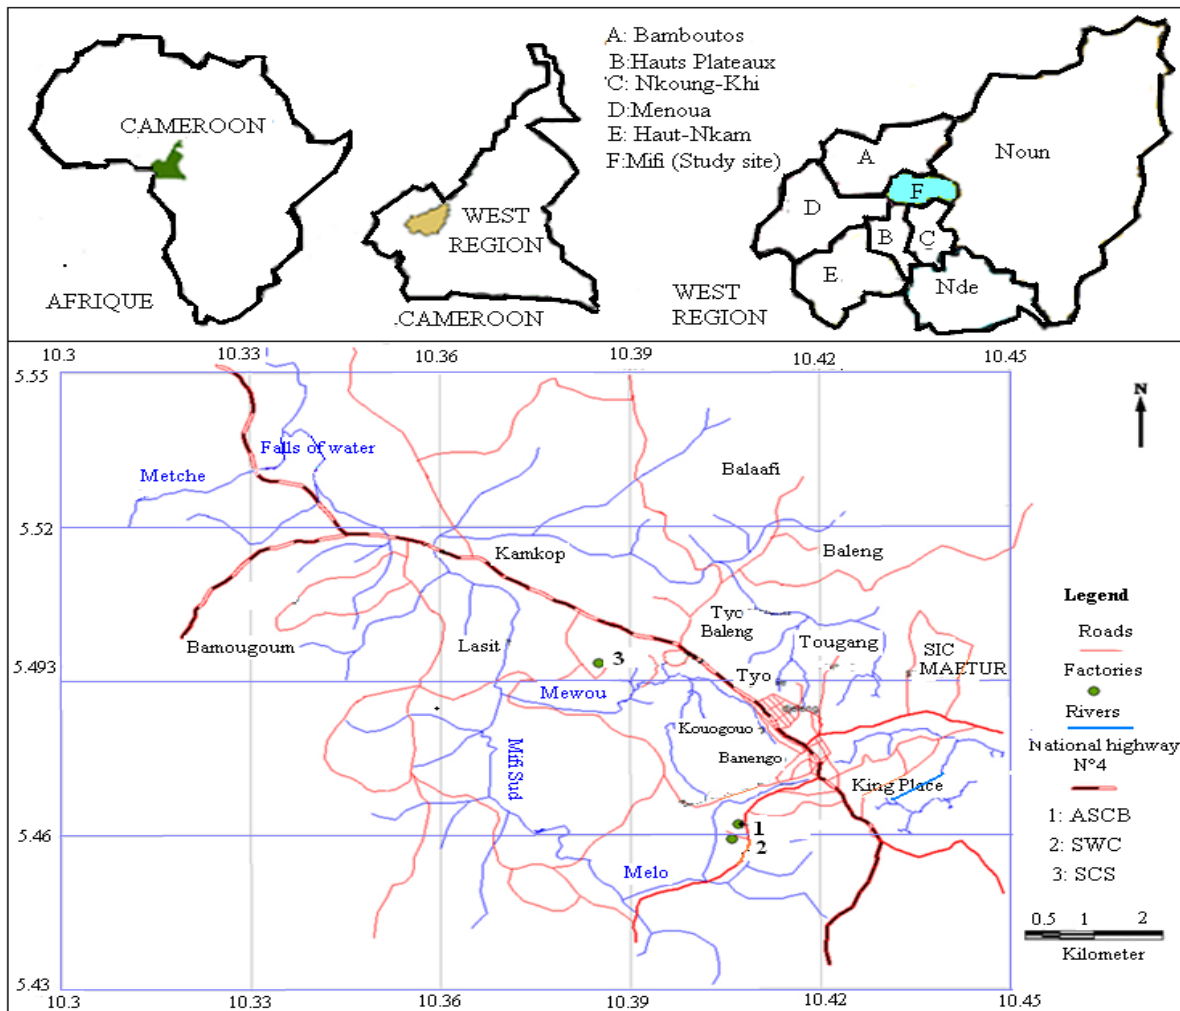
CAMEROON

AFRIQUE

WEST REGION

CAMEROON

A: Bamboutos
B:Hauts Plateaux
C: Nkoung-Khi
D:Menoua
E: Haut-Nkam
F:Mifi (Study site)

A

Noun

F

D

B

C

E

Nde

WEST REGION

10.3 10.33 10.36 10.39 10.42 10.45

5.55

N

Falls of water

Metche

Balaafi

5.52

Kamkop

Baleng

Legend

Bamougoum

Lasit

Tyo Baleng

Tougang

Roads

5.493

3

SIC MAETUR

Factories

Mewou

Tyo

Rivers

Mifi Sud

Kouogouo

National highway N°4

Banengo

King Place

5.46

1

1: ASCB

2

2: SWC

Melo

3: SCS

0.5 1 2

Kilometer

5.43

10.3 10.33 10.36 10.39 10.42 10.45